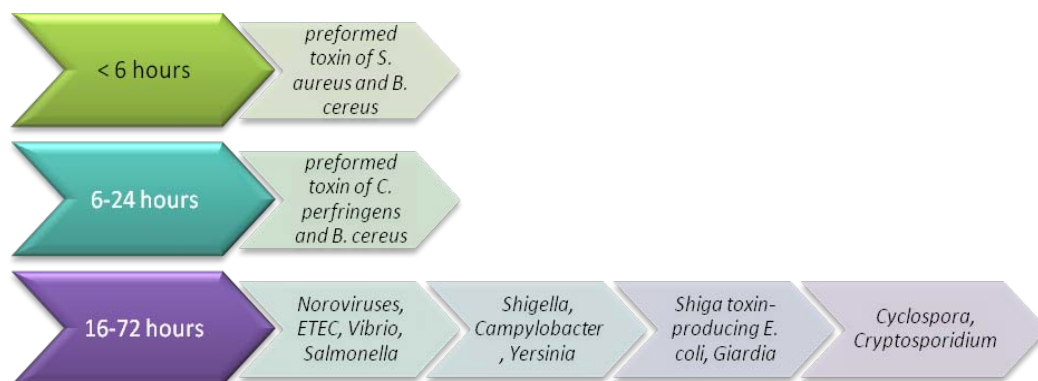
< 6 hours

preformed toxin of S. aureus and B. cereus

6-24 hours

preformed toxin of C. perfringens and B. cereus

16-72 hours

Noroviruses, ETEC, Vibrio, Salmonella

Shigella, Campylobacter , Yersinia

Shiga toxin-producing E. coli, Giardia

Cyclospora, Cryptosporidium